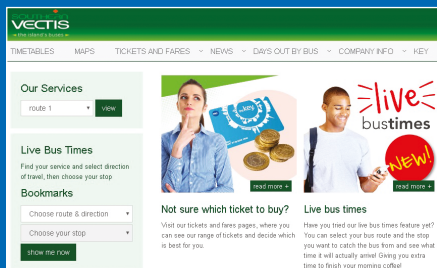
southern VECTIS
the island's buses

TIMETABLES | MAPS | TICKETS AND FARES | NEWS | DAYS OUT BY BUS | COMPANY INFO | KEY

Our Services

route 1

view

Live Bus Times

Find your service and select direction of travel, then choose your stop

Bookmarks

Choose route & direction

Choose your stop

show me now

read more +

Not sure which ticket to buy?

Visit our tickets and fares pages, where you can see our range of tickets and decide which is best for you.

live bustimes

NEW!

read more +

Live bus times

Have you tried our live bus times feature yet? You can select your bus route and the stop you want to catch the bus from and see what time it will actually arrive! Giving you extra time to finish your morning coffee!